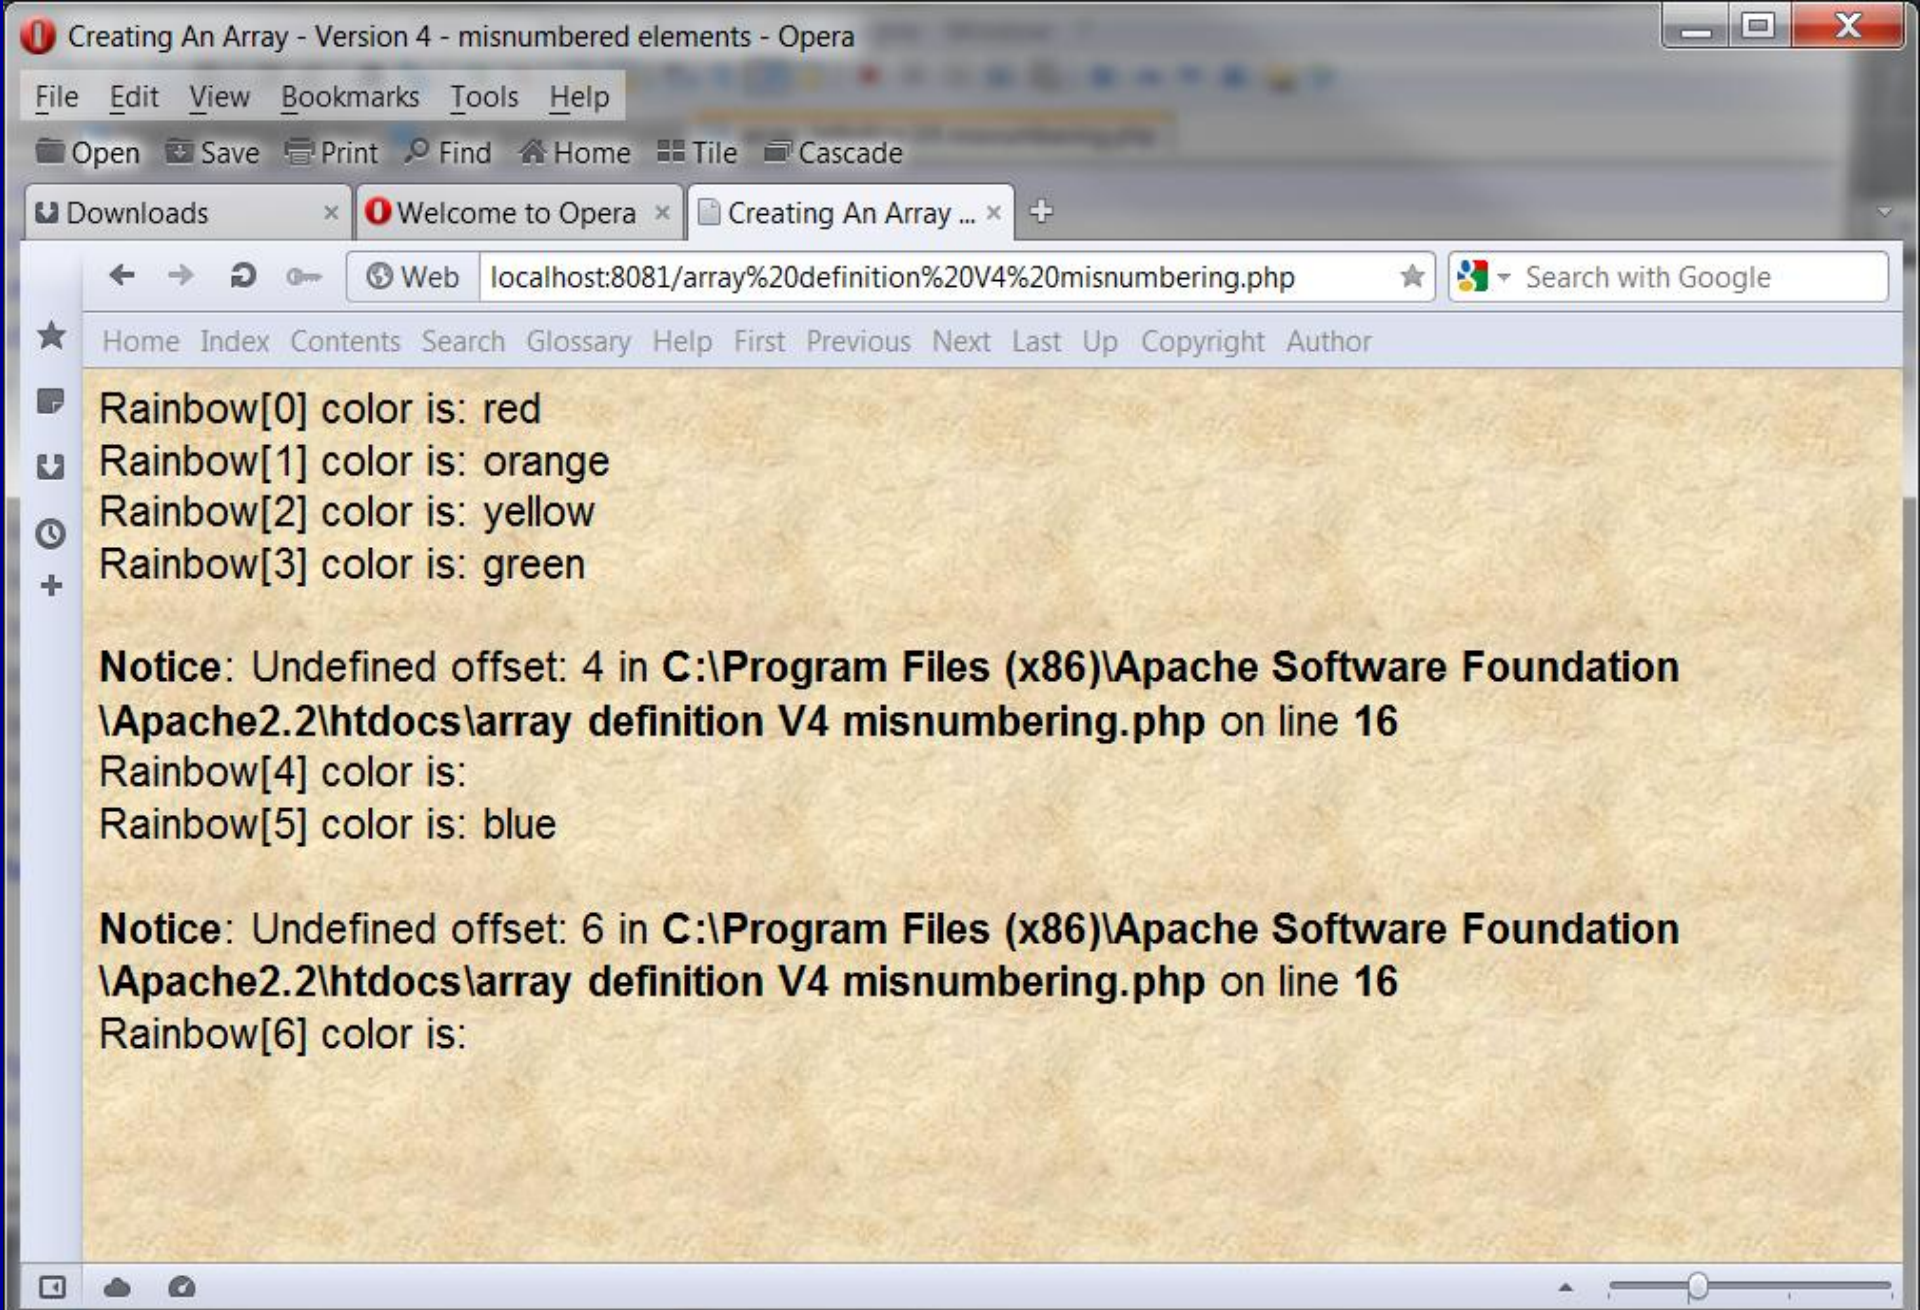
Creating An Array - Version 4 - misnumbered elements - Opera

File Edit View Bookmarks Tools Help

Open Save Print Find Home Tile Cascade

Downloads × Welcome to Opera × Creating An Array ... ×

Web localhost:8081/array%20definition%20V4%20misnumbering.php

Search with Google

Home Index Contents Search Glossary Help First Previous Next Last Up Copyright Author

Rainbow[0] color is: red
Rainbow[1] color is: orange
Rainbow[2] color is: yellow
Rainbow[3] color is: green

**Notice**: Undefined offset: 4 in **C:\Program Files (x86)\Apache Software Foundation \Apache2.2\htdocs\array definition V4 misnumbering.php** on line **16**
Rainbow[4] color is:
Rainbow[5] color is: blue

**Notice**: Undefined offset: 6 in **C:\Program Files (x86)\Apache Software Foundation \Apache2.2\htdocs\array definition V4 misnumbering.php** on line **16**
Rainbow[6] color is: